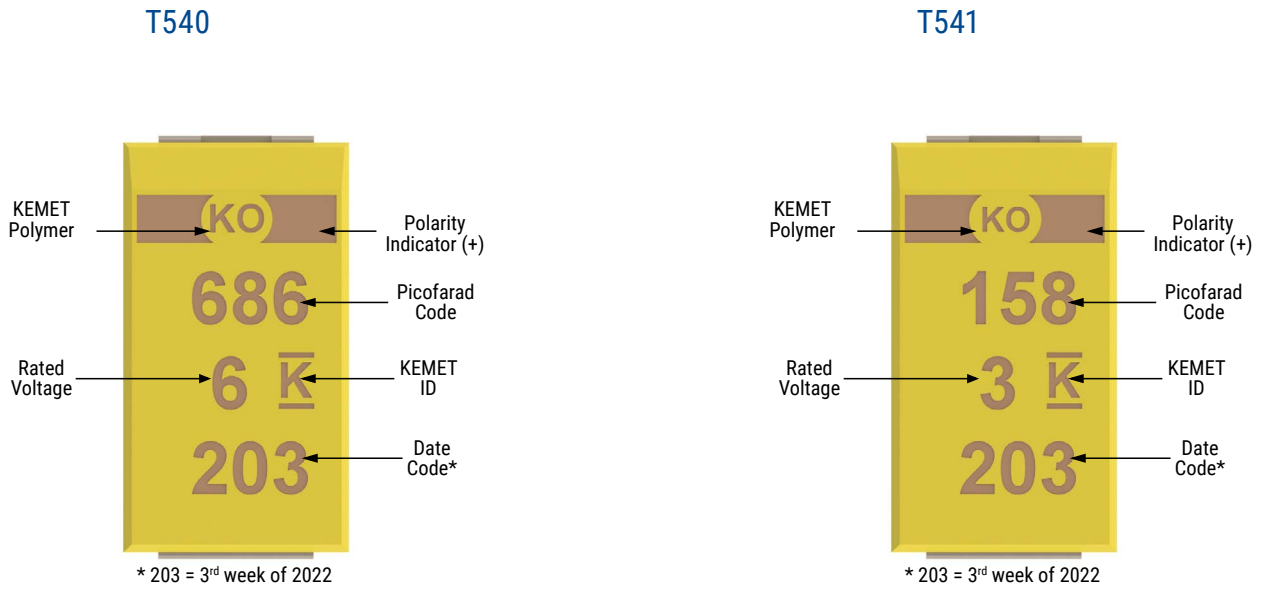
T540

KEMET Polymer

KO

Polarity Indicator (+)

686

Picofarad Code

Rated Voltage

6 K

KEMET ID

203

Date Code*

* 203 = 3$^{rd}$ week of 2022

T541

KEMET Polymer

KO

Polarity Indicator (+)

158

Picofarad Code

Rated Voltage

3 K

KEMET ID

203

Date Code*

* 203 = 3$^{rd}$ week of 2022